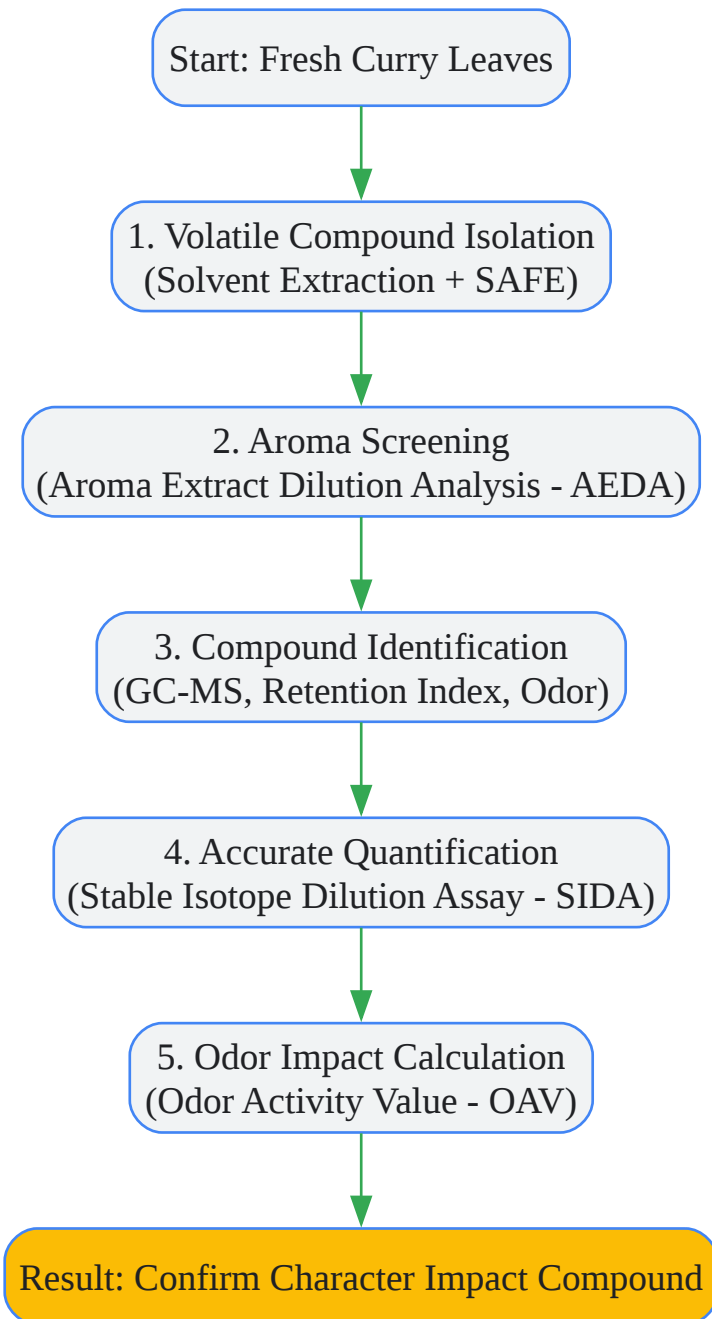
Start: Fresh Curry Leaves

1. Volatile Compound Isolation
(Solvent Extraction + SAFE)

2. Aroma Screening
(Aroma Extract Dilution Analysis - AEDA)

3. Compound Identification
(GC-MS, Retention Index, Odor)

4. Accurate Quantification
(Stable Isotope Dilution Assay - SIDA)

5. Odor Impact Calculation
(Odor Activity Value - OAV)

Result: Confirm Character Impact Compound